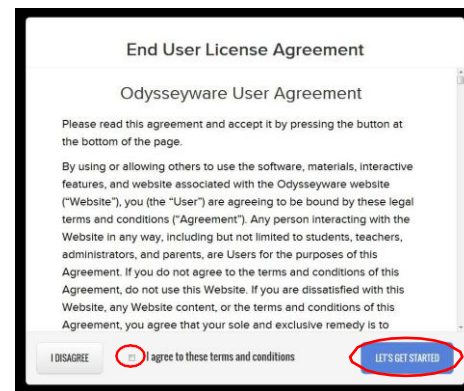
End User License Agreement

Odysseyware User Agreement

Please read this agreement and accept it by pressing the button at the bottom of the page.

By using or allowing others to use the software, materials, interactive features, and website associated with the Odysseyware website ("Website"), you (the "User") are agreeing to be bound by these legal terms and conditions ("Agreement"). Any person interacting with the Website in any way, including but not limited to students, teachers, administrators, and parents, are Users for the purposes of this Agreement. If you do not agree to the terms and conditions of this Agreement, do not use this Website. If you are dissatisfied with this Website, any Website content, or the terms and conditions of this Agreement, you agree that your sole and exclusive remedy is to

I DISAGREE

I agree to these terms and conditions

LET'S GET STARTED